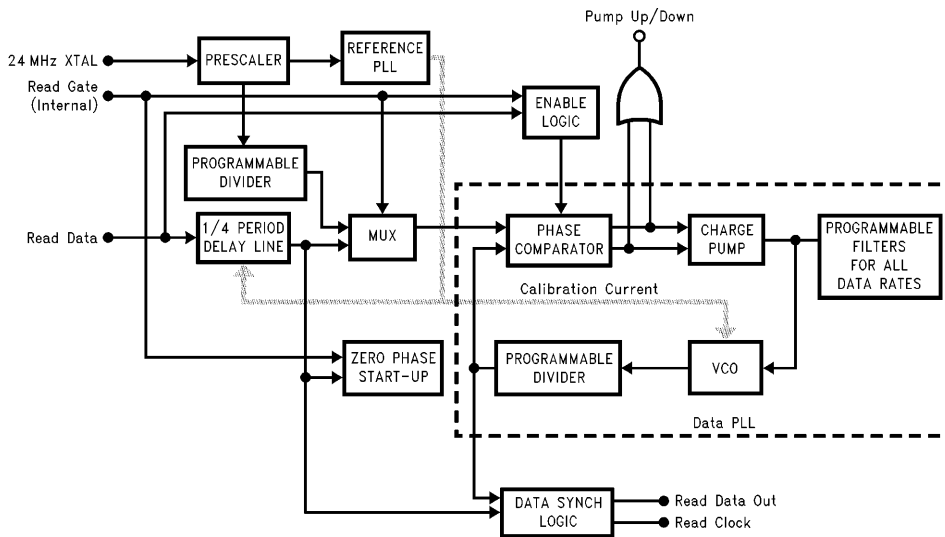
Pump Up/Down

24 MHz XTAL

PRESCALER

REFERENCE PLL

Read Gate (Internal)

ENABLE LOGIC

PROGRAMMABLE DIVIDER

Read Data

1/4 PERIOD DELAY LINE

MUX

PHASE COMPARATOR

CHARGE PUMP

PROGRAMMABLE FILTERS FOR ALL DATA RATES

Calibration Current

ZERO PHASE START-UP

PROGRAMMABLE DIVIDER

VCO

Data PLL

DATA SYNCH LOGIC

Read Data Out

Read Clock